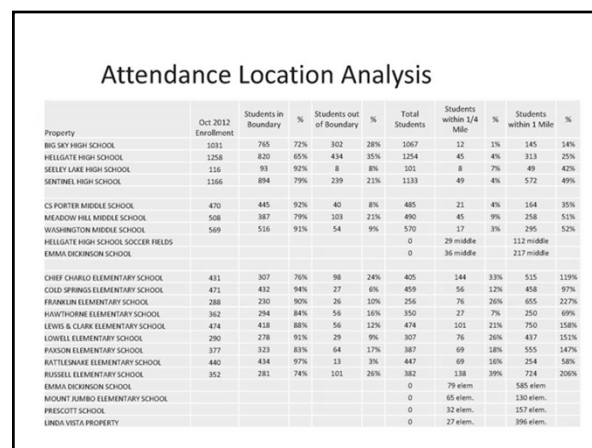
Attendance Location Analysis

| Property | Oct 2012 Enrollment | Students in Boundary | % | Students out of Boundary | % | Total Students | Students within 1/4 Mile | % | Students within 1 Mile | % |
|---|---|---|---|---|---|---|---|---|---|---|
| BIG SKY HIGH SCHOOL | 1031 | 765 | 72% | 302 | 28% | 1067 | 12 | 1% | 145 | 14% |
| HELLGATE HIGH SCHOOL | 1258 | 820 | 65% | 434 | 35% | 1254 | 45 | 4% | 313 | 25% |
| SEELEY LAKE HIGH SCHOOL | 116 | 93 | 92% | 8 | 8% | 101 | 8 | 7% | 49 | 42% |
| SENTINEL HIGH SCHOOL | 1166 | 894 | 79% | 239 | 21% | 1133 | 49 | 4% | 572 | 49% |
| CS PORTER MIDDLE SCHOOL | 470 | 445 | 92% | 40 | 8% | 485 | 21 | 4% | 164 | 35% |
| MEADOW HILL MIDDLE SCHOOL | 508 | 387 | 79% | 103 | 21% | 490 | 45 | 9% | 258 | 51% |
| WASHINGTON MIDDLE SCHOOL | 569 | 516 | 91% | 54 | 9% | 570 | 17 | 3% | 295 | 52% |
| HELLGATE HIGH SCHOOL SOCCER FIELDS | | | | | | 0 | 29 middle | | 112 middle | |
| EMMA DICKINSON SCHOOL | | | | | | 0 | 36 middle | | 217 middle | |
| CHIEF CHARLO ELEMENTARY SCHOOL | 431 | 307 | 76% | 98 | 24% | 405 | 144 | 33% | 515 | 119% |
| COLD SPRINGS ELEMENTARY SCHOOL | 471 | 432 | 94% | 27 | 6% | 459 | 56 | 12% | 458 | 97% |
| FRANKLIN ELEMENTARY SCHOOL | 288 | 230 | 90% | 26 | 10% | 256 | 76 | 26% | 655 | 227% |
| HAWTHORNE ELEMENTARY SCHOOL | 362 | 294 | 84% | 56 | 16% | 350 | 27 | 7% | 250 | 69% |
| LEWIS & CLARK ELEMENTARY SCHOOL | 474 | 418 | 88% | 56 | 12% | 474 | 101 | 21% | 750 | 158% |
| LOWELL ELEMENTARY SCHOOL | 290 | 278 | 91% | 29 | 9% | 307 | 76 | 26% | 437 | 151% |
| PAXSON ELEMENTARY SCHOOL | 377 | 323 | 83% | 64 | 17% | 387 | 69 | 18% | 555 | 147% |
| RATTLESNAKE ELEMENTARY SCHOOL | 440 | 434 | 97% | 13 | 3% | 447 | 69 | 16% | 254 | 58% |
| RUSSELL ELEMENTARY SCHOOL | 352 | 281 | 74% | 101 | 26% | 382 | 138 | 39% | 724 | 206% |
| EMMA DICKINSON SCHOOL | | | | | | 0 | 79 elem. | | 585 elem. | |
| MOUNT JUMBO ELEMENTARY SCHOOL | | | | | | 0 | 65 elem. | | 130 elem. | |
| PRESCOTT SCHOOL | | | | | | 0 | 32 elem. | | 157 elem. | |
| LINDA VISTA PROPERTY | | | | | | 0 | 27 elem. | | 396 elem. | |